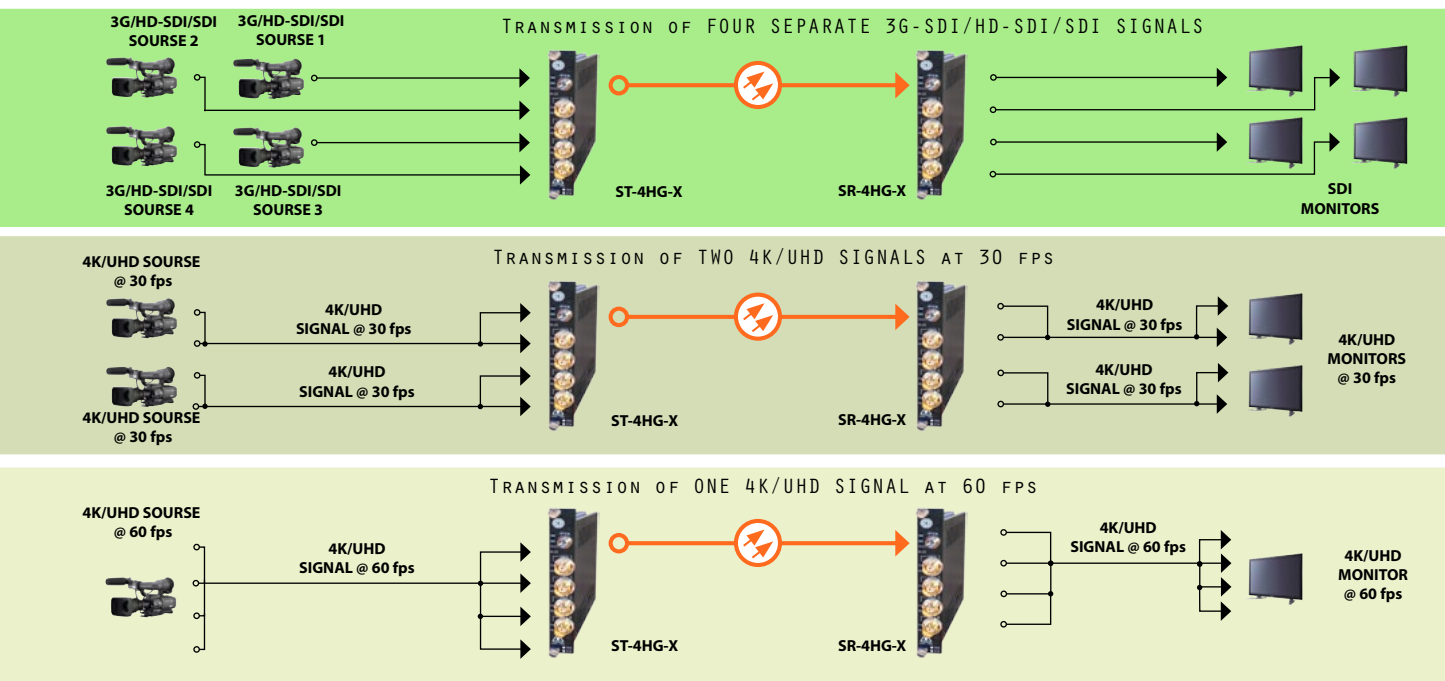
Transmission of FOUR SEPARATE 3G-SDI/HD-SDI/SDI SIGNALS

3G/HD-SDI/SDI SOURSE 2

3G/HD-SDI/SDI SOURSE 1

3G/HD-SDI/SDI SOURSE 4

3G/HD-SDI/SDI SOURSE 3

ST-4HG-X

SR-4HG-X

SDI MONITORS

Transmission of TWO 4K/UHD SIGNALS at 30 fps

4K/UHD SOURSE @ 30 fps

4K/UHD SIGNAL @ 30 fps

4K/UHD SIGNAL @ 30 fps

4K/UHD SOURSE @ 30 fps

ST-4HG-X

SR-4HG-X

4K/UHD SIGNAL @ 30 fps

4K/UHD SIGNAL @ 30 fps

4K/UHD MONITORS @ 30 fps

Transmission of ONE 4K/UHD SIGNAL at 60 fps

4K/UHD SOURSE @ 60 fps

4K/UHD SIGNAL @ 60 fps

ST-4HG-X

SR-4HG-X

4K/UHD SIGNAL @ 60 fps

4K/UHD MONITOR @ 60 fps